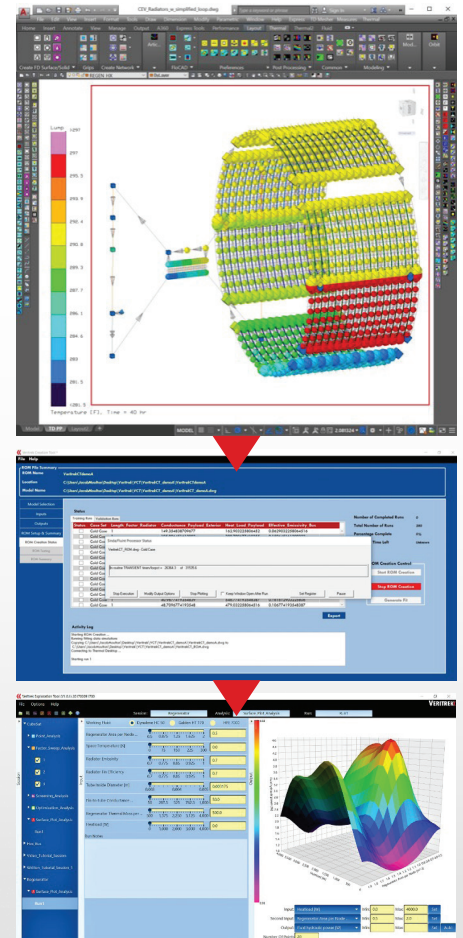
CEV_Radiators_w_simplified_loop.dwg

Lump

297

295.5

295.4

294.9

294.4

293.9

293.4

292.9

292.4

291.9

291.4

290.9

Temperature (F), Time = 40 mn

MODEL

File Help

ROM File Summary

ROM Name: VeritrekTdemo4

Location: C:\Users\...\Desktop\Veritrek\YCT\VeritrekCT_demo4\VeritrekCT\demo4

Model Name: C:\Users\...\Desktop\Veritrek\YCT\VeritrekCT_demo4\VeritrekCT_demo4.dwg

Model Selection

Inputs

Outputs

ROM Setup & Summary

ROM Creation Status

Status

Number of Completed Runs

Total Number of Runs

Percentage Complete

Time Left

ROM Creation Control

Start ROM Creation

Stop ROM Creation

Generate FE

Export

Activity Log

Starting ROM Creation

Veritrek Exploration Tool

File Options Help

Session: Regenerator

Analysis: Surface Plot Analysis

VERITREK

Working Fluid

Regenerator Area per Node

Space Temperature (K)

Radiator Emissivity

Radiator Fin Efficiency

Tube Inside Diameter (m)

Fin-to-tube Conductance

Regenerator Material Massper

Heatload (W)

Run Notes

Input

Second Input

Output

Number Of Points